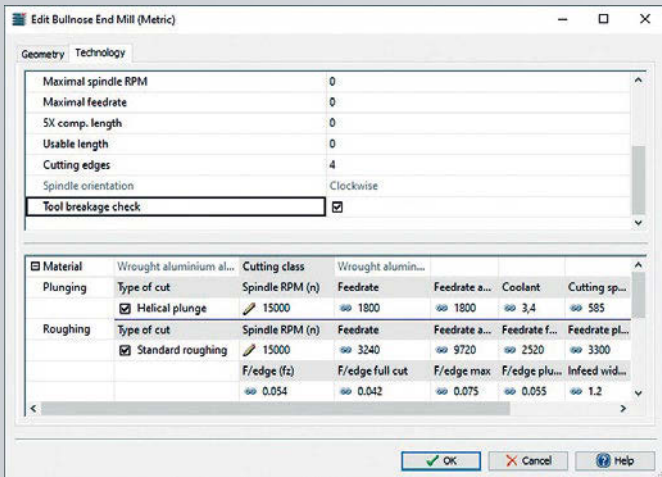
Edit Bullnose End Mill (Metric)

Geometry Technology

| | |
|---|---|
| Maximal spindle RPM | 0 |
| Maximal feedrate | 0 |
| 5X comp. length | 0 |
| Usable length | 0 |
| Cutting edges | 4 |
| Spindle orientation | Clockwise |
| Tool breakage check | ☑ |

| ⊟ Material | Wrought aluminium al... | Cutting class | Wrought alumin... | | | |
|---|---|---|---|---|---|---|
| Plunging | Type of cut | Spindle RPM (n) | Feedrate | Feedrate a... | Coolant | Cutting sp... |
| | ☑ Helical plunge | 15000 | 1800 | 1800 | 3,4 | 585 |
| Roughing | Type of cut | Spindle RPM (n) | Feedrate | Feedrate a... | Feedrate f... | Feedrate pl... |
| | ☑ Standard roughing | 15000 | 3240 | 9720 | 2520 | 3300 |
| | | F/edge (fz) | F/edge full cut | F/edge max | F/edge plu... | Infeed wid... |
| | | 0.054 | 0.042 | 0.075 | 0.055 | 1.2 |

OK Cancel Help